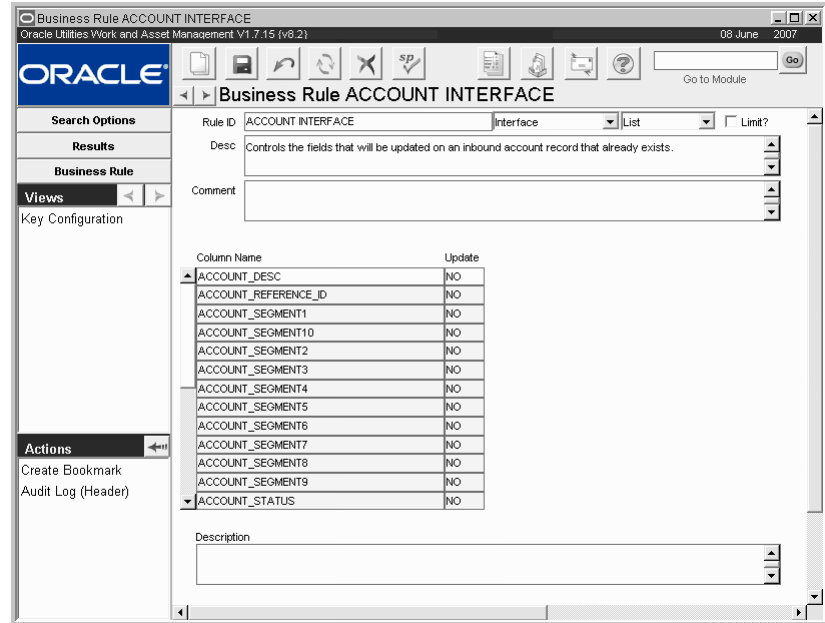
Business Rule ACCOUNT INTERFACE
Oracle Utilities Work and Asset Management V1.7.15 (v8.2) 08 June 2007

ORACLE

Go
Go to Module

Business Rule ACCOUNT INTERFACE

Search Options
Results
Business Rule
Views
Key Configuration

Actions
Create Bookmark
Audit Log (Header)

Rule ID ACCOUNT INTERFACE Interface List Limit?
Desc Controls the fields that will be updated on an inbound account record that already exists.
Comment

| Column Name | Update |
|---|---|
| ACCOUNT_DESC | NO |
| ACCOUNT_REFERENCE_ID | NO |
| ACCOUNT_SEGMENT1 | NO |
| ACCOUNT_SEGMENT10 | NO |
| ACCOUNT_SEGMENT2 | NO |
| ACCOUNT_SEGMENT3 | NO |
| ACCOUNT_SEGMENT4 | NO |
| ACCOUNT_SEGMENT5 | NO |
| ACCOUNT_SEGMENT6 | NO |
| ACCOUNT_SEGMENT7 | NO |
| ACCOUNT_SEGMENT8 | NO |
| ACCOUNT_SEGMENT9 | NO |
| ACCOUNT_STATUS | NO |

Description